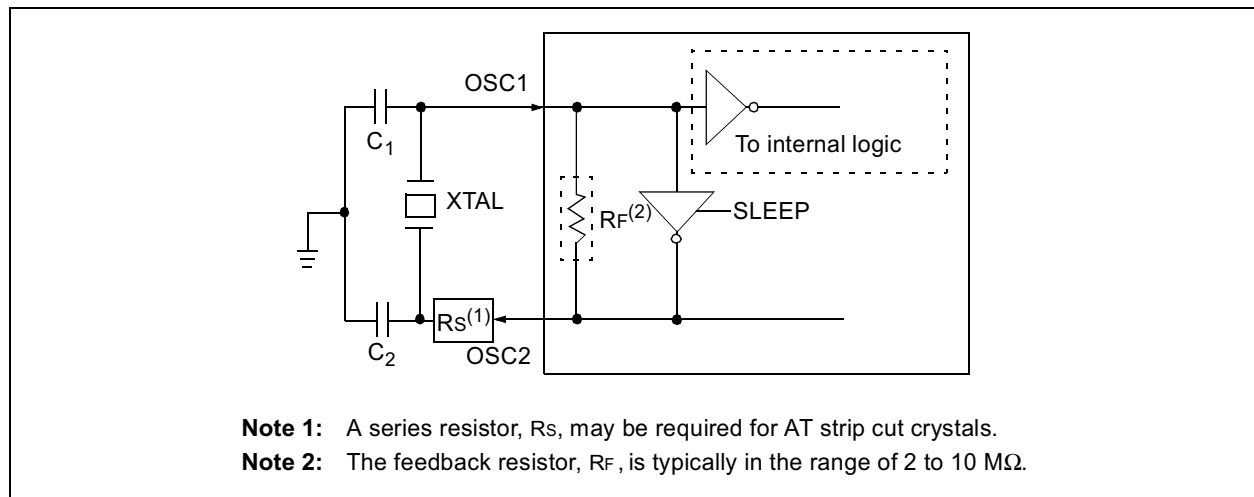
OSC1

$C_1$

XTAL

To internal logic

$R_F^{(2)}$

SLEEP

$R_S^{(1)}$

$C_2$

OSC2

**Note 1:** A series resistor, Rs, may be required for AT strip cut crystals.

**Note 2:** The feedback resistor, RF, is typically in the range of 2 to 10 MΩ.